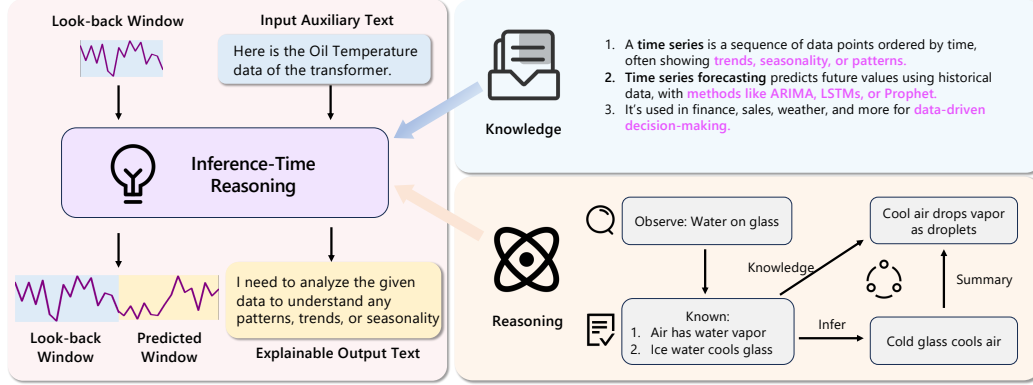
Look-back Window

Input Auxiliary Text

Here is the Oil Temperature data of the transformer.

Inference-Time Reasoning

Look-back Window

Predicted Window

I need to analyze the given data to understand any patterns, trends, or seasonality

Explainable Output Text

Knowledge

1. A **time series** is a sequence of data points ordered by time, often showing trends, seasonality, or patterns.
2. **Time series forecasting** predicts future values using historical data, with methods like ARIMA, LSTMs, or Prophet.
3. It's used in finance, sales, weather, and more for data-driven decision-making.

Reasoning

Observe: Water on glass

Knowledge

Cool air drops vapor as droplets

Summary

Known:
1. Air has water vapor
2. Ice water cools glass

Infer

Cold glass cools air